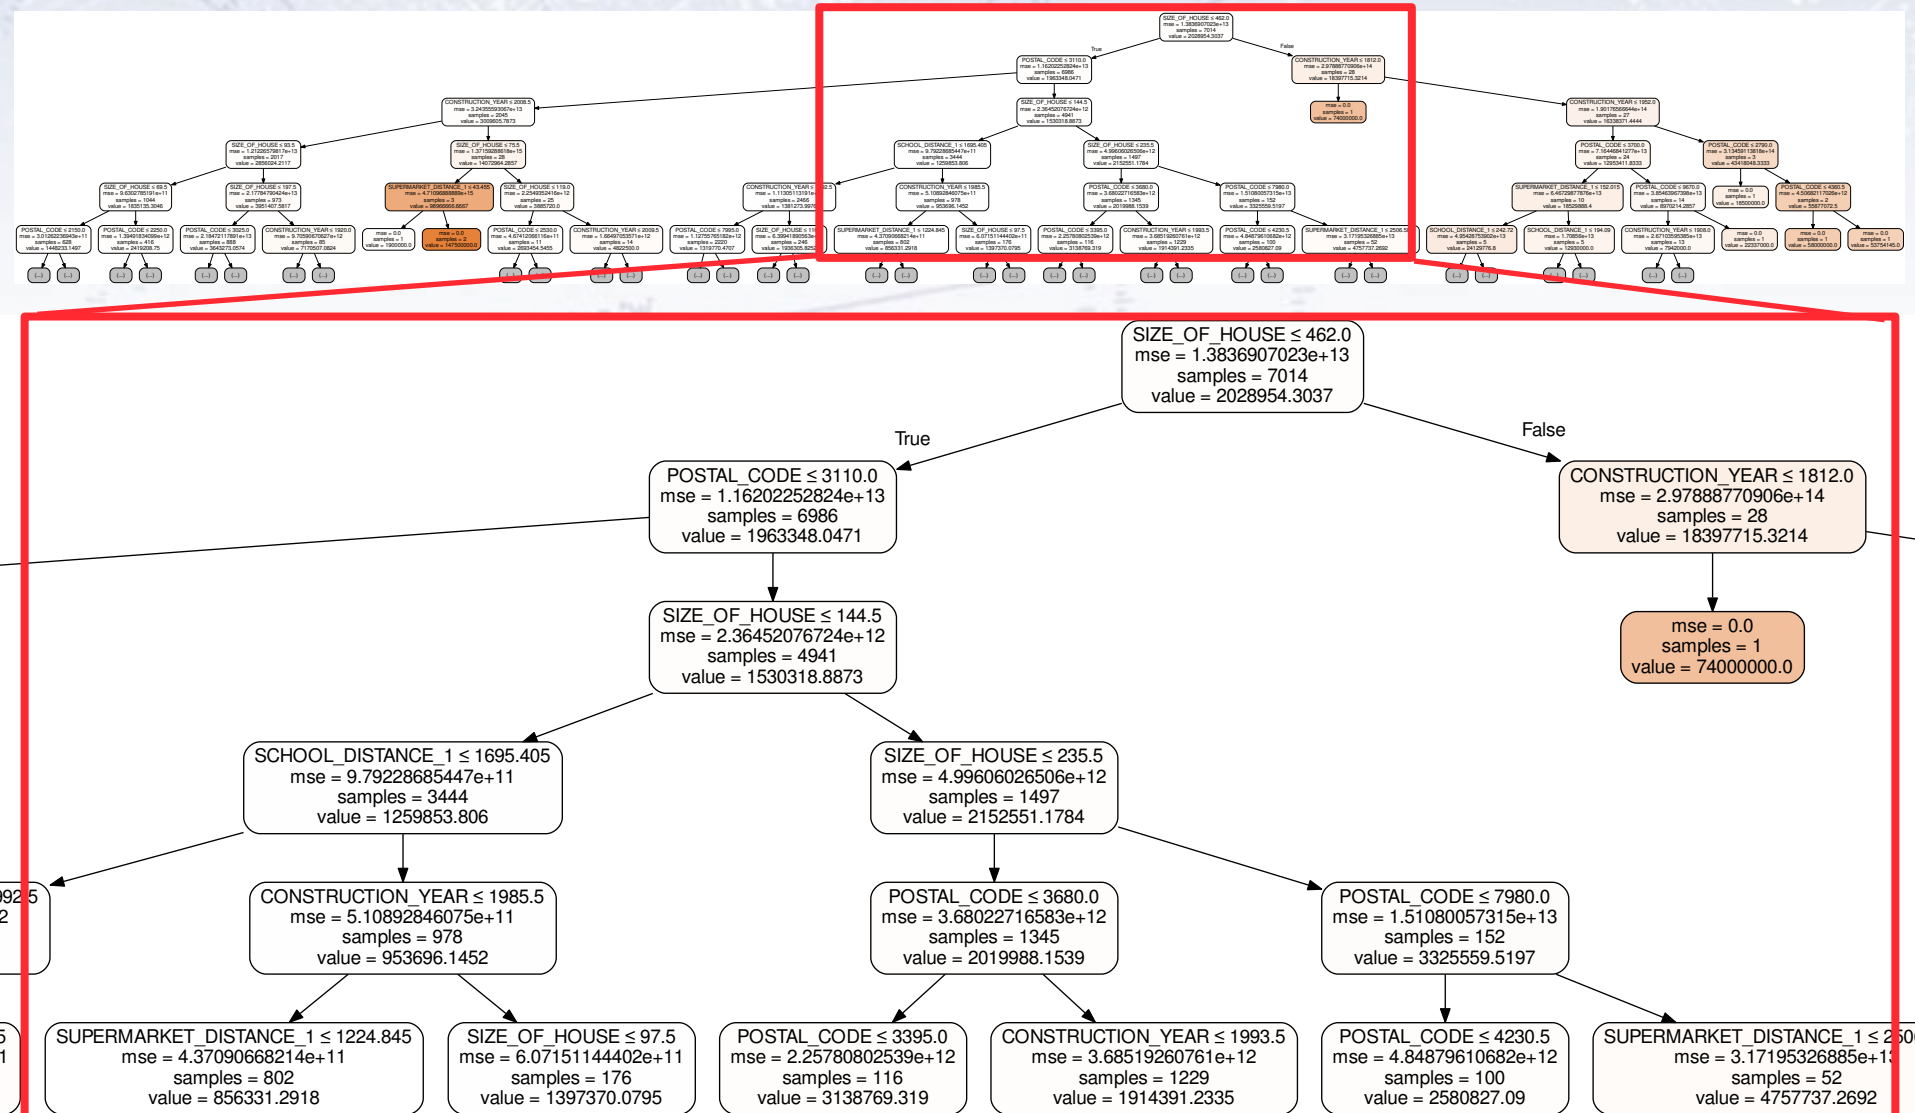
SIZE_OF_HOUSE ≤ 462.0
mse = 1.3836907023e+13
samples = 7014
value = 2028954.3037

True

False

POSTAL_CODE ≤ 3110.0
mse = 1.16202252824e+13
samples = 6986
value = 1963348.0471

CONSTRUCTION_YEAR ≤ 1812.0
mse = 2.97888770906e+14
samples = 28
value = 18397715.3214

SIZE_OF_HOUSE ≤ 144.5
mse = 2.36452076724e+12
samples = 4941
value = 1530318.8873

mse = 0.0
samples = 1
value = 74000000.0

SCHOOL_DISTANCE_1 ≤ 1695.405
mse = 9.79228685447e+11
samples = 3444
value = 1259853.806

SIZE_OF_HOUSE ≤ 235.5
mse = 4.99606026506e+12
samples = 1497
value = 2152551.1784

CONSTRUCTION_YEAR ≤ 1985.5
mse = 5.10892846075e+11
samples = 978
value = 953696.1452

POSTAL_CODE ≤ 3680.0
mse = 3.68022716583e+12
samples = 1345
value = 2019988.1539

POSTAL_CODE ≤ 7980.0
mse = 1.51080057315e+13
samples = 152
value = 3325559.5197

SUPERMARKET_DISTANCE_1 ≤ 1224.845
mse = 4.37090668214e+11
samples = 802
value = 856331.2918

SIZE_OF_HOUSE ≤ 97.5
mse = 6.07151144402e+11
samples = 176
value = 1397370.0795

POSTAL_CODE ≤ 3395.0
mse = 2.25780802539e+12
samples = 116
value = 3138769.319

CONSTRUCTION_YEAR ≤ 1993.5
mse = 3.68519260761e+12
samples = 1229
value = 1914391.2335

POSTAL_CODE ≤ 4230.5
mse = 4.84879610682e+12
samples = 100
value = 2580827.09

SUPERMARKET_DISTANCE_1 ≤ 2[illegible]
mse = 3.17195326885e+1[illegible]
samples = 52
value = 4757737.2692